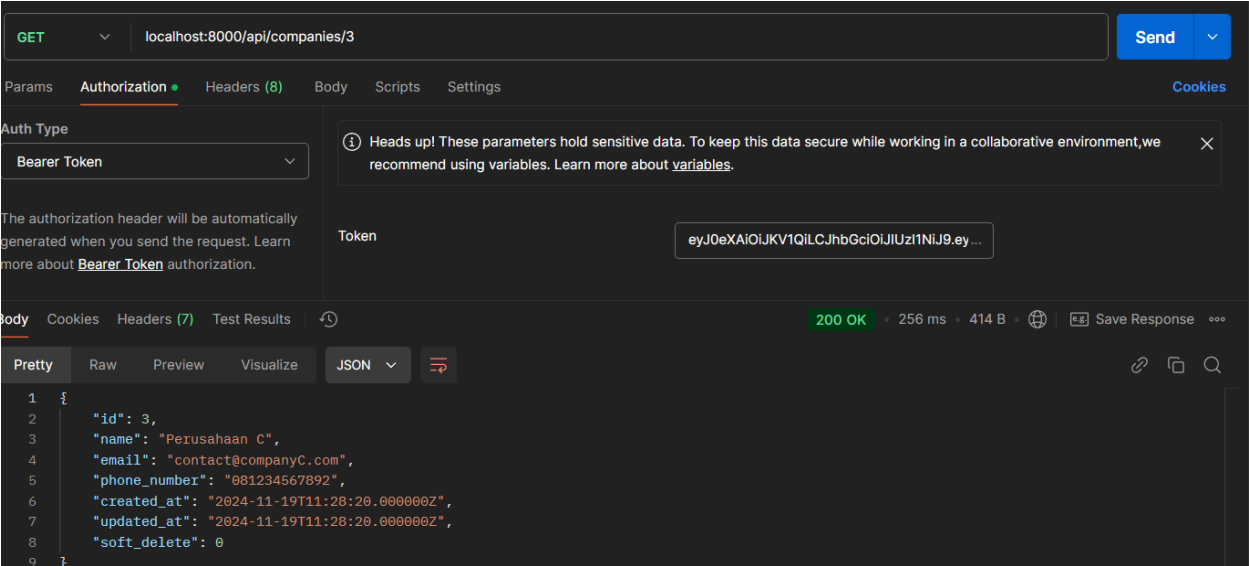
GET localhost:8000/api/companies/3 Send

Params Authorization Headers (8) Body Scripts Settings Cookies

Auth Type

Bearer Token

The authorization header will be automatically generated when you send the request. Learn more about Bearer Token authorization.

Heads up! These parameters hold sensitive data. To keep this data secure while working in a collaborative environment,we recommend using variables. Learn more about variables.

Token eyJ0eXAiOiJKV1QiLCJhbGciOiJIUzI1NiJ9.ey...

Body Cookies Headers (7) Test Results 200 OK 256 ms 414 B Save Response

Pretty Raw Preview Visualize JSON

```
1 {
2     "id": 3,
3     "name": "Perusahaan C",
4     "email": "contact@companyC.com",
5     "phone_number": "081234567892",
6     "created_at": "2024-11-19T11:28:20.000000Z",
7     "updated_at": "2024-11-19T11:28:20.000000Z",
8     "soft_delete": 0
9 }
```